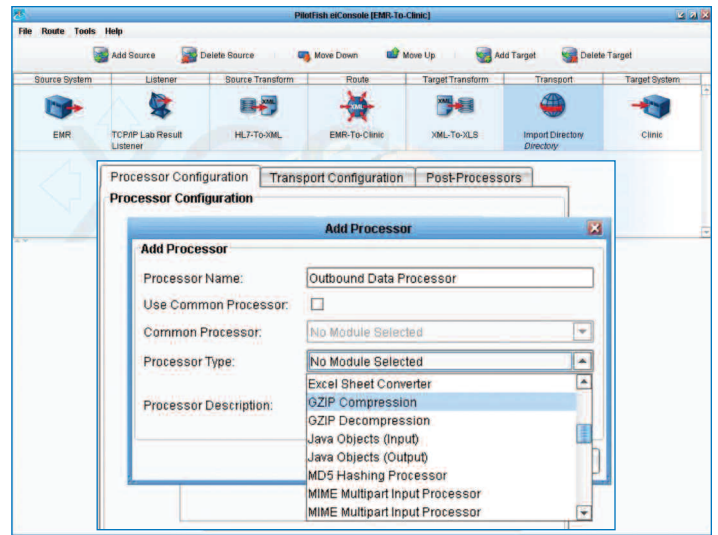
PilotFish eiConsole [EMR-To-Clinic]

File Route Tools Help

Add Source Delete Source Move Down Move Up Add Target Delete Target

| Source System | Listener | Source Transform | Route | Target Transform | Transport | Target System |
|---|---|---|---|---|---|---|
| EMR | TCP/IP Lab Result Listener | HL7-To-XML | EMR-To-Clinic | XML-To-XLS | Import Directory Directory | Clinic |

Processor Configuration Transport Configuration Post-Processors

Processor Configuration

Add Processor

Add Processor

Processor Name: Outbound Data Processor

Use Common Processor:

Common Processor: No Module Selected

Processor Type: No Module Selected

Processor Description:

Excel Sheet Converter
GZIP Compression
GZIP Decompression
Java Objects (Input)
Java Objects (Output)
MD5 Hashing Processor
MIME Multipart Input Processor
MIME Multipart Input Processor